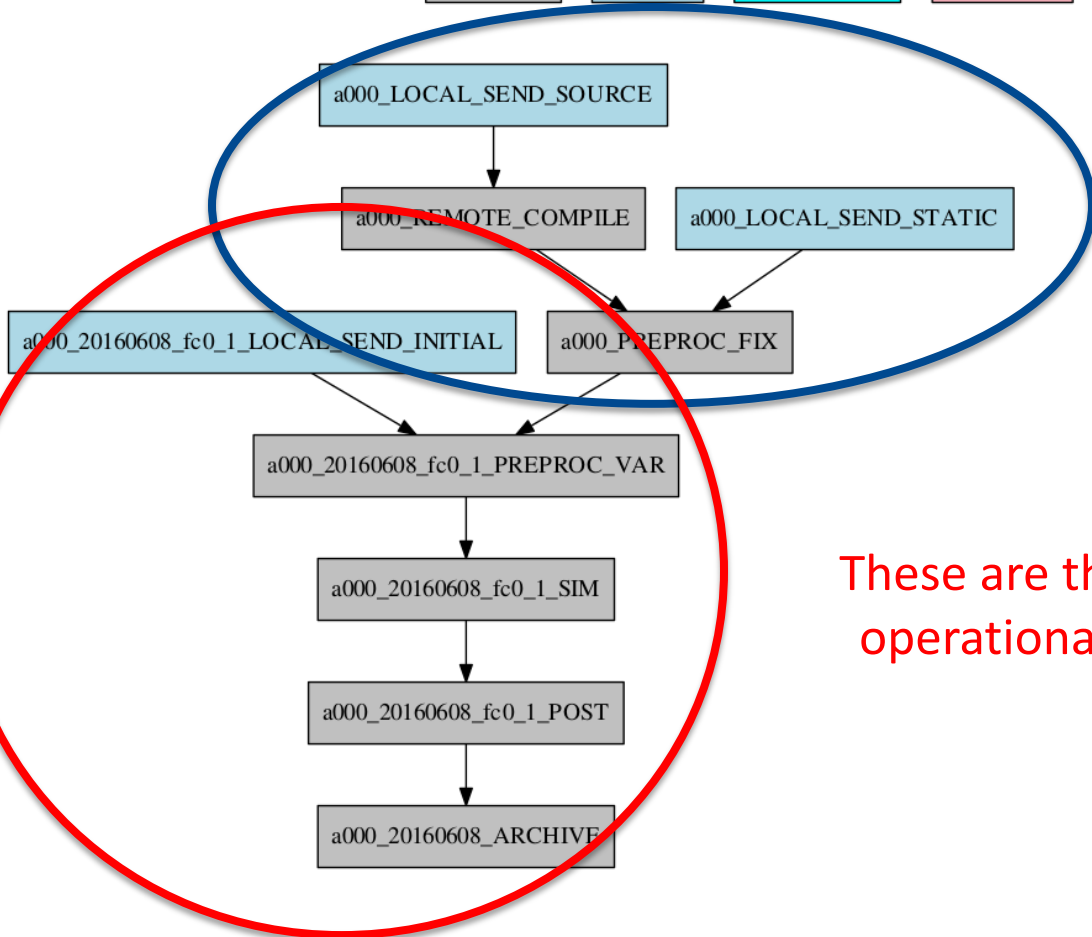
a000_LOCAL_SEND_SOURCE

a000_REMOTE_COMPILE

a000_LOCAL_SEND_STATIC

a000_20160608_fc0_1_LOCAL_SEND_INITIAL

a000_PREPROC_FIX

a000_20160608_fc0_1_PREPROC_VAR

a000_20160608_fc0_1_SIM

a000_20160608_fc0_1_POST

a000_20160608_ARCHIVE

These are th
operationa